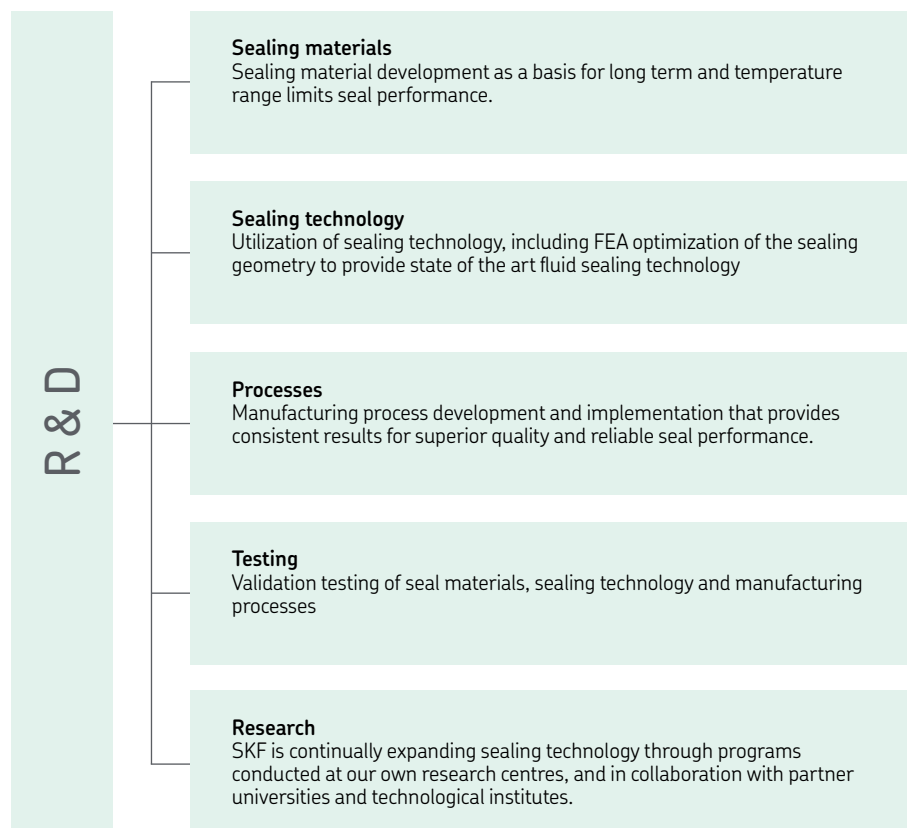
R & D

Sealing materials
Sealing material development as a basis for long term and temperature range limits seal performance.

Sealing technology
Utilization of sealing technology, including FEA optimization of the sealing geometry to provide state of the art fluid sealing technology

Processes
Manufacturing process development and implementation that provides consistent results for superior quality and reliable seal performance.

Testing
Validation testing of seal materials, sealing technology and manufacturing processes

Research
SKF is continually expanding sealing technology through programs conducted at our own research centres, and in collaboration with partner universities and technological institutes.